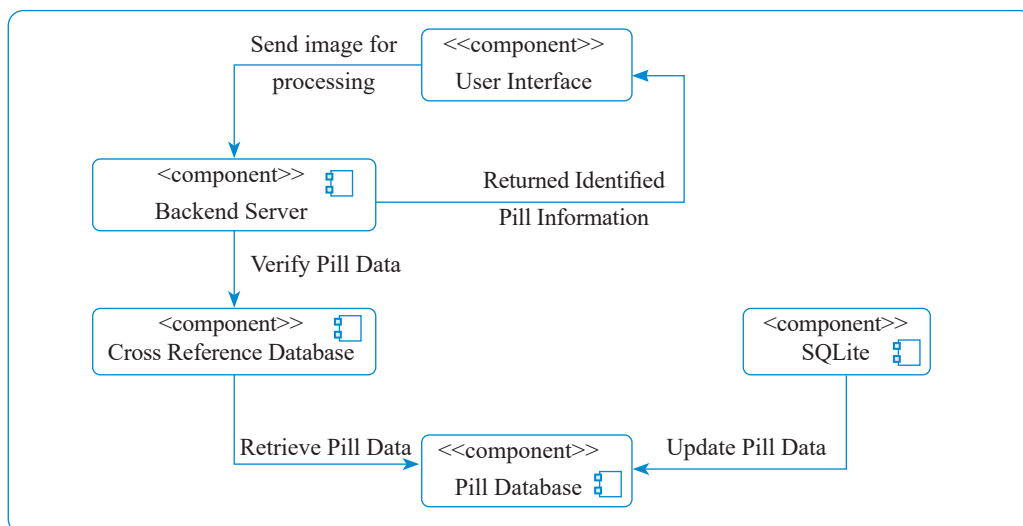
Send image for processing

<<component>>
User Interface

<component>>
Backend Server

Returned Identified Pill Information

Verify Pill Data

<component>>
Cross Reference Database

<component>>
SQLite

Retrieve Pill Data

<<component>>
Pill Database

Update Pill Data